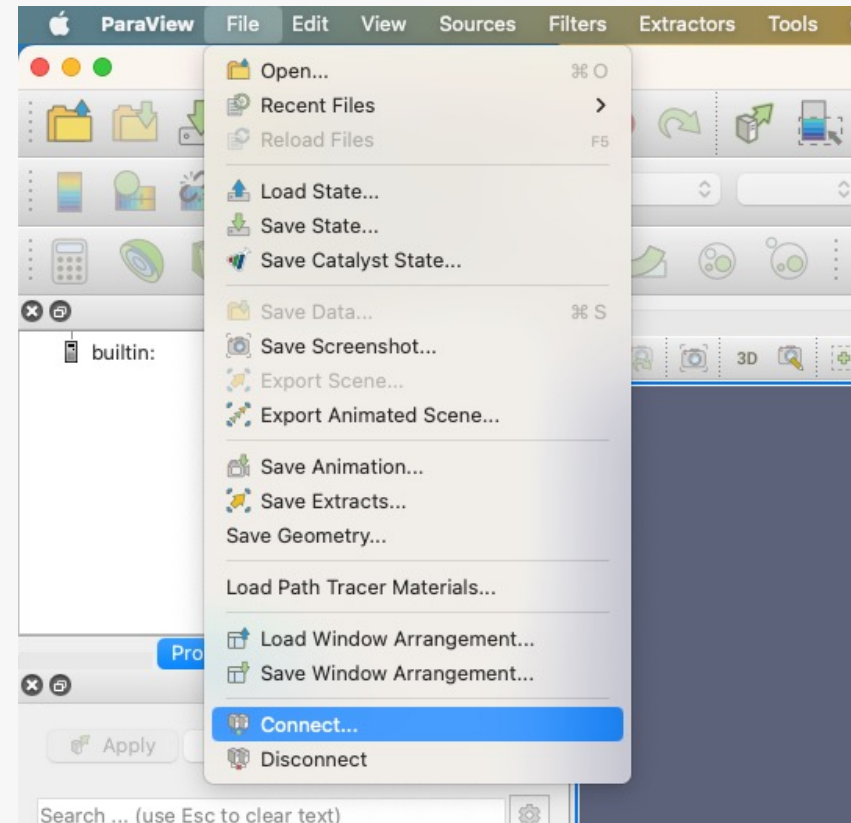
ParaView File Edit View Sources Filters Extractors Tools

Open... ⌘O
Recent Files >
Reload Files F5
Load State...
Save State...
Save Catalyst State...
Save Data... ⌘S
Save Screenshot...
Export Scene...
Export Animated Scene...
Save Animation...
Save Extracts...
Save Geometry...
Load Path Tracer Materials...
Load Window Arrangement...
Save Window Arrangement...
Connect...
Disconnect

builtin:
3D
Pro
Apply
Search ... (use Esc to clear text)